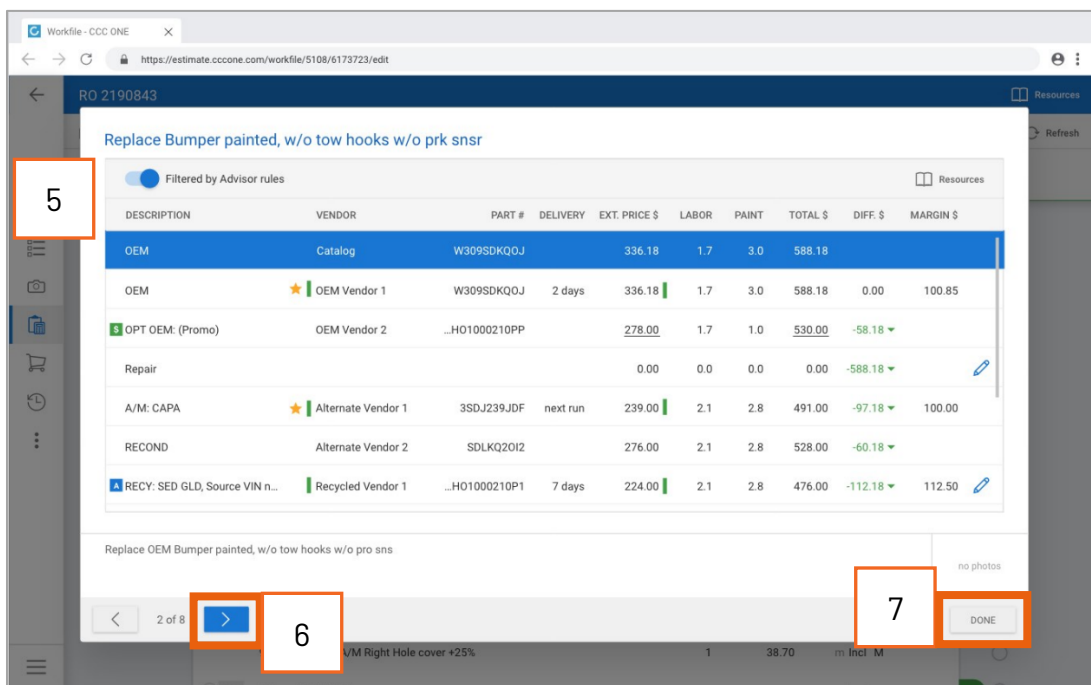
Workfile - CCC ONE
https://estimate.cccone.com/workfile/5108/6173723/edit

RO 2190843
Resources
Refresh

Replace Bumper painted, w/o tow hooks w/o prk snsr

5

Filtered by Advisor rules
Resources

| DESCRIPTION | VENDOR | PART # | DELIVERY | EXT. PRICE $ | LABOR | PAINT | TOTAL $ | DIFF. $ | MARGIN $ |
|---|---|---|---|---|---|---|---|---|---|
| OEM | Catalog | W309SDKQOJ | | 336.18 | 1.7 | 3.0 | 588.18 | | |
| OEM | OEM Vendor 1 | W309SDKQOJ | 2 days | 336.18 | 1.7 | 3.0 | 588.18 | 0.00 | 100.85 |
| S OPT OEM: (Promo) | OEM Vendor 2 | ...HO1000210PP | | 278.00 | 1.7 | 1.0 | 530.00 | -58.18 | |
| Repair | | | | 0.00 | 0.0 | 0.0 | 0.00 | -588.18 | |
| A/M: CAPA | Alternate Vendor 1 | 3SDJ239JDF | next run | 239.00 | 2.1 | 2.8 | 491.00 | -97.18 | 100.00 |
| RECOND | Alternate Vendor 2 | SDLKQ2OI2 | | 276.00 | 2.1 | 2.8 | 528.00 | -60.18 | |
| A RECY: SED GLD, Source VIN n... | Recycled Vendor 1 | ...HO1000210P1 | 7 days | 224.00 | 2.1 | 2.8 | 476.00 | -112.18 | 112.50 |

Replace OEM Bumper painted, w/o tow hooks w/o pro sns

no photos

2 of 8

6

7

DONE

A/M Right Hole cover +25% 1 38.70 m Incl M